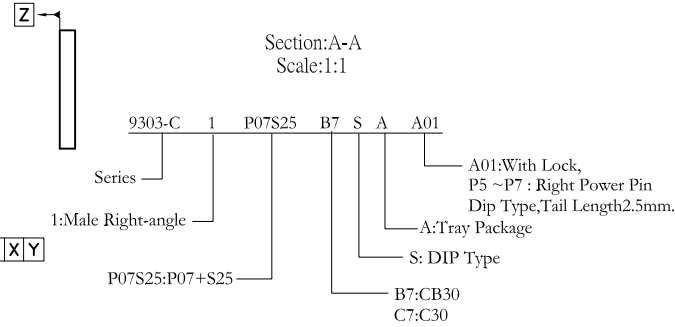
Z

Section:A-A
Scale:1:1

9303-C 1 P07S25 B7 S A A01

Series

1:Male Right-angle

X Y

P07S25:P07+S25

A01:With Lock,
P5 ~P7 : Right Power Pin
Dip Type,Tail Length2.5mm.

A:Tray Package

S: DIP Type

B7:CB30
C7:C30